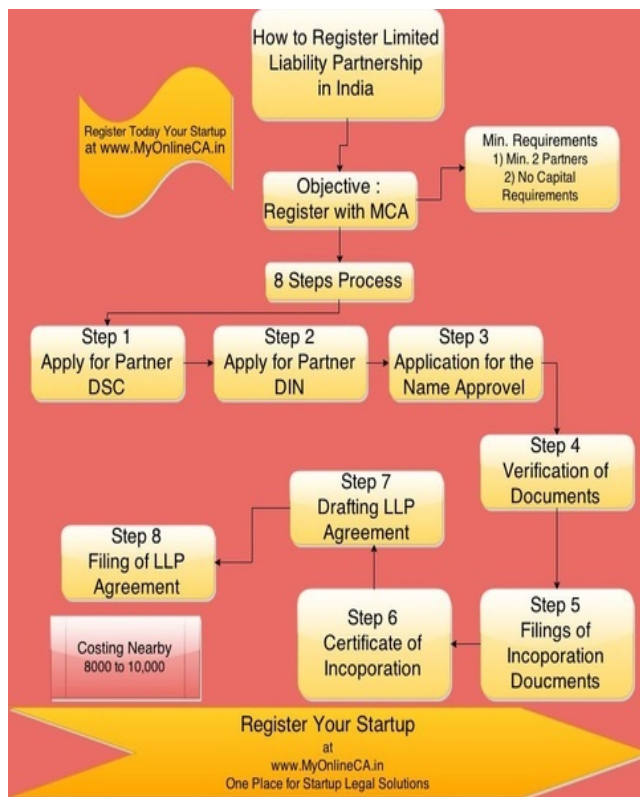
How to Register Limited Liability Partnership in India

Register Today Your Startup at www.MyOnlineCA.in

Objective : Register with MCA

Min. Requirements
1) Min. 2 Partners
2) No Capital Requirements

8 Steps Process

Step 1
Apply for Partner DSC

Step 2
Apply for Partner DIN

Step 3
Application for the Name Approvel

Step 4
Verification of Documents

Step 5
Filings of Incoporation Doucments

Step 6
Certificate of Incoporation

Step 7
Drafting LLP Agreement

Step 8
Filing of LLP Agreement

Costing Nearby 8000 to 10,000

Register Your Startup
at
www.MyOnlineCA.in
One Place for Startup Legal Solutions